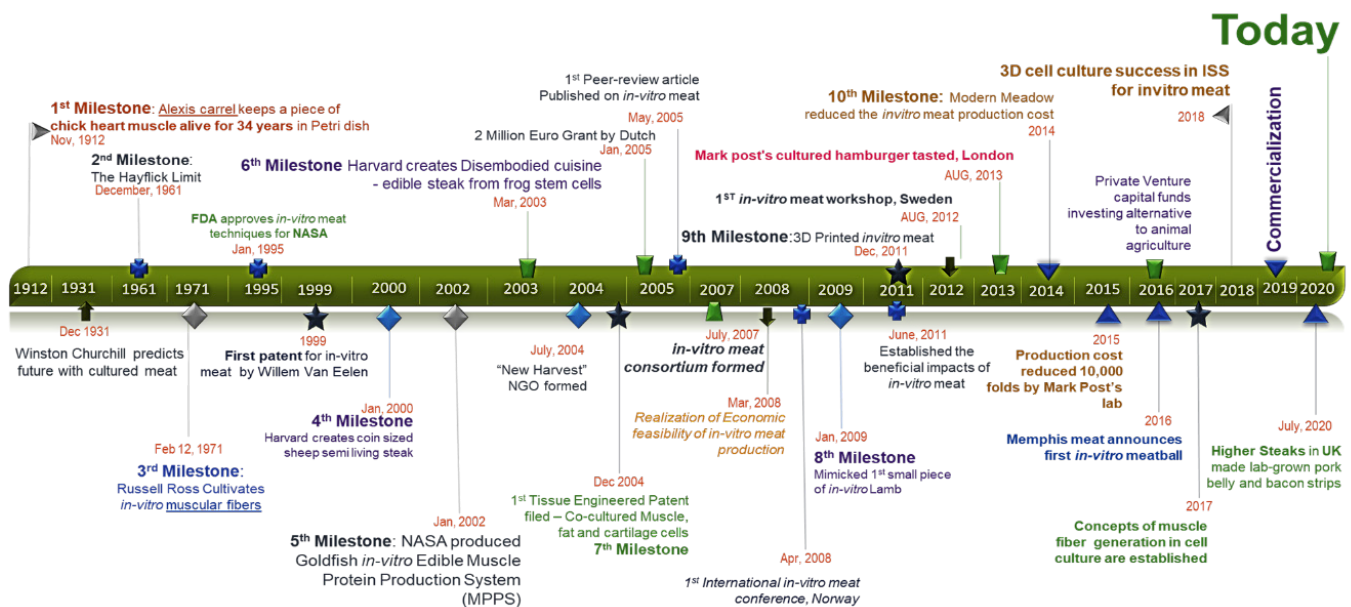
Today

3D cell culture success in ISS for invitro meat
2018

Commercialization

1st Milestone: Alexis carrel keeps a piece of chick heart muscle alive for 34 years in Petri dish
Nov, 1912

2nd Milestone: The Hayflick Limit
December, 1961

6th Milestone Harvard creates Disembodied cuisine - edible steak from frog stem cells
Mar, 2003

FDA approves in-vitro meat techniques for NASA
Jan, 1995

1st Peer-review article Published on in-vitro meat
May, 2005

2 Million Euro Grant by Dutch
Jan, 2005

10th Milestone: Modern Meadow reduced the invitro meat production cost
2014

Mark post's cultured hamburger tasted, London
AUG, 2013

1ST in-vitro meat workshop, Sweden
AUG, 2012

9th Milestone:3D Printed invitro meat
Dec, 2011

Private Venture capital funds investing alternative to animal agriculture

1912 | 1931 | 1961 | 1971 | 1995 | 1999 | 2000 | 2002 | 2003 | 2004 | 2005 | 2007 | 2008 | 2009 | 2011 | 2012 | 2013 | 2014 | 2015 | 2016 | 2017 | 2018 | 2019 | 2020

Dec 1931
Winston Churchill predicts future with cultured meat

Feb 12, 1971
3rd Milestone: Russell Ross Cultivates in-vitro muscular fibers

1999
First patent for in-vitro meat by Willem Van Eelen

Jan, 2000
4th Milestone
Harvard creates coin sized sheep semi living steak

Jan, 2002
5th Milestone: NASA produced Goldfish in-vitro Edible Muscle Protein Production System (MPPS)

July, 2004
"New Harvest" NGO formed

Dec 2004
1st Tissue Engineered Patent filed – Co-cultured Muscle, fat and cartilage cells
7th Milestone

July, 2007
in-vitro meat consortium formed

Mar, 2008
Realization of Economic feasibility of in-vitro meat production

Apr, 2008
1st International in-vitro meat conference, Norway

Jan, 2009
8th Milestone
Mimicked 1st small piece of in-vitro Lamb

June, 2011
Established the beneficial impacts of in-vitro meat

2015
Production cost reduced 10,000 folds by Mark Post's lab

2016
Memphis meat announces first in-vitro meatball

2017
Concepts of muscle fiber generation in cell culture are established

July, 2020
Higher Steaks in UK made lab-grown pork belly and bacon strips